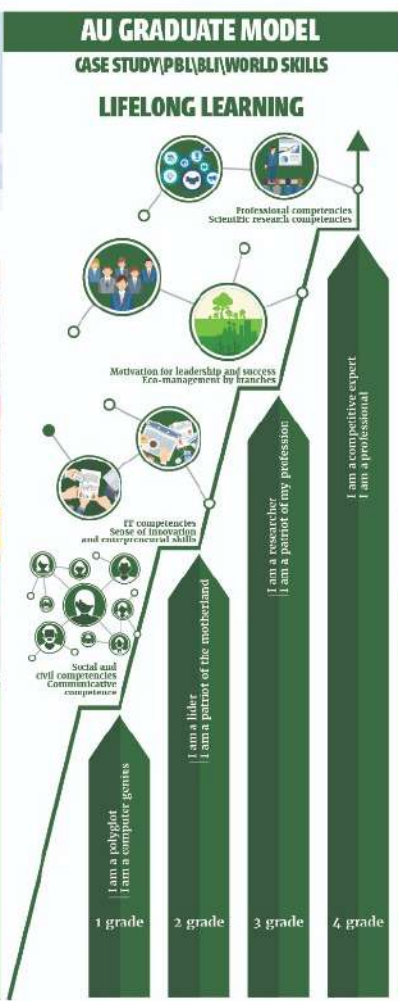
AU GRADUATE MODEL

CASE STUDY\PBL\BLI\WORLD SKILLS

LIFELONG LEARNING

Professional competencies
Scientific research competencies

Motivation for leadership and success
Eco-management by branches

IT competencies
Sense of innovation
and entrepreneurial skills

Social and
civil competencies
Communicative
competence

I am a polyglot
I am a computer genius

1 grade

I am a lider
I am a patriot of the motherland

2 grade

I am a researcher
I am a patriot of my profession

3 grade

I am a competitive expert
I am a professional

4 grade